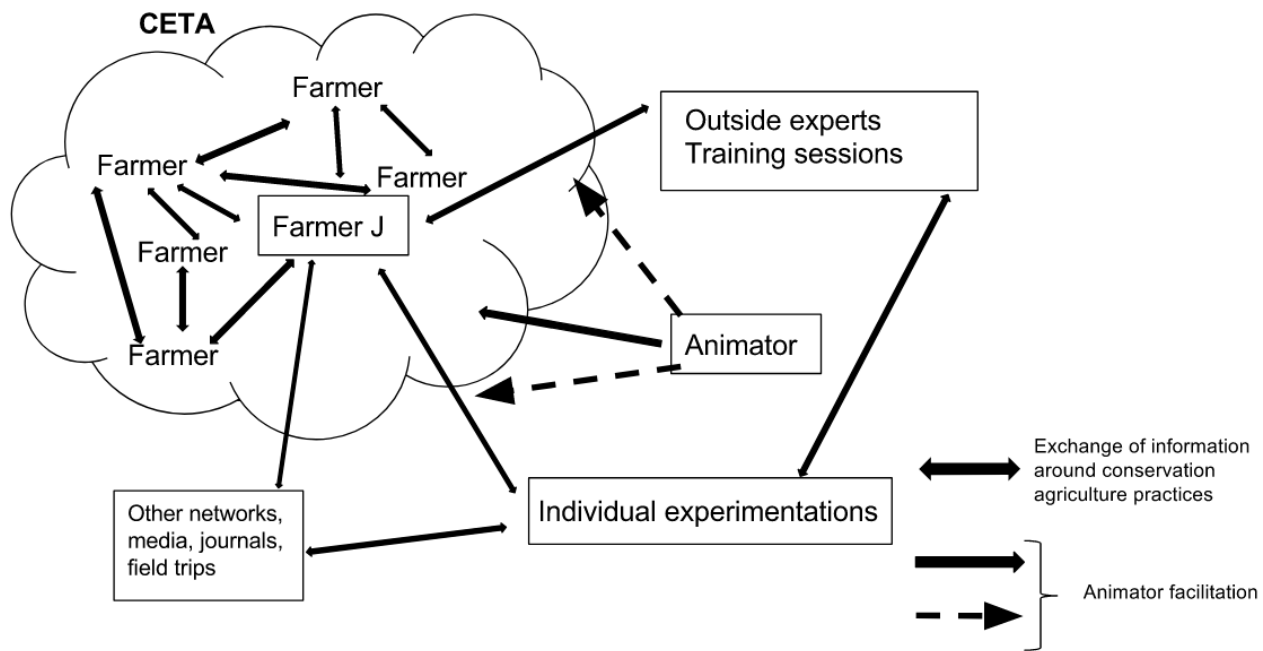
CETA

Farmer

Farmer

Farmer

Farmer J

Farmer

Farmer

Outside experts
Training sessions

Animator

Other networks, media, journals, field trips

Individual experimentations

Exchange of information around conservation agriculture practices

Animator facilitation